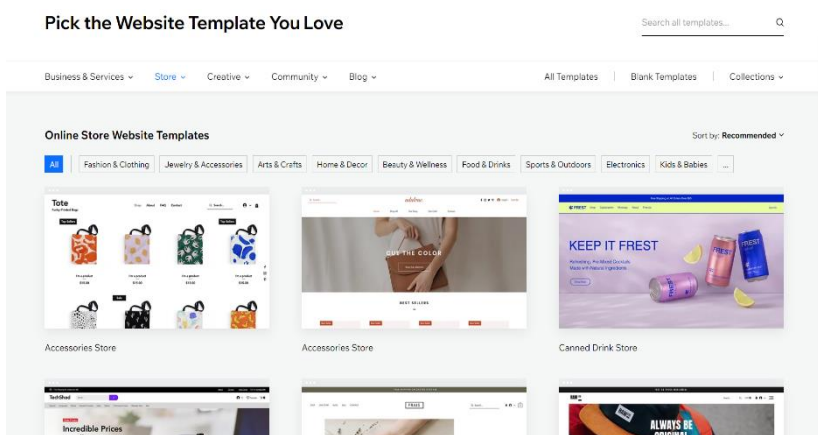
Pick the Website Template You Love

Search all templates...

Business & Services ⌄ Store ⌄ Creative ⌄ Community ⌄ Blog ⌄

All Templates | Blank Templates | Collections ⌄

Online Store Website Templates

Sort by: Recommended ⌄

All | Fashion & Clothing | Jewelry & Accessories | Arts & Crafts | Home & Decor | Beauty & Wellness | Food & Drinks | Sports & Outdoors | Electronics | Kids & Babies | ...

Tote

Top Seller

Sale

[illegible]

GIVE THE COLOR

BEST SELLERS

FREST

KEEP IT FREST

Accessories Store

Accessories Store

Canned Drink Store

TechShed

Incredible Prices

WE ARE BE ORIGINAL